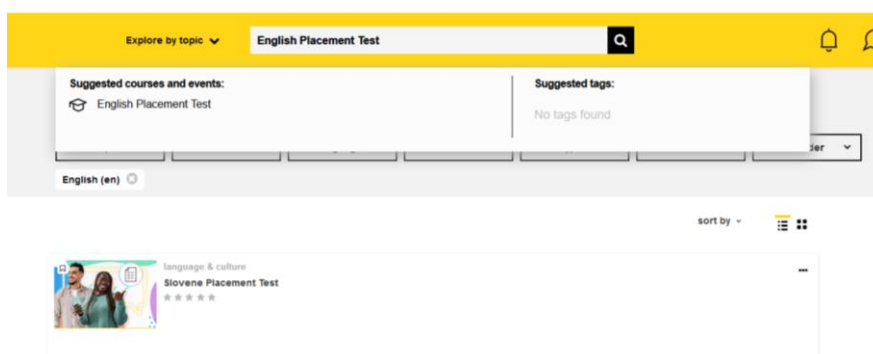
Explore by topic

English Placement Test

Suggested courses and events:

English Placement Test

Suggested tags:

No tags found

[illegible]der

English (en)

sort by

language & culture

Slovene Placement Test

...